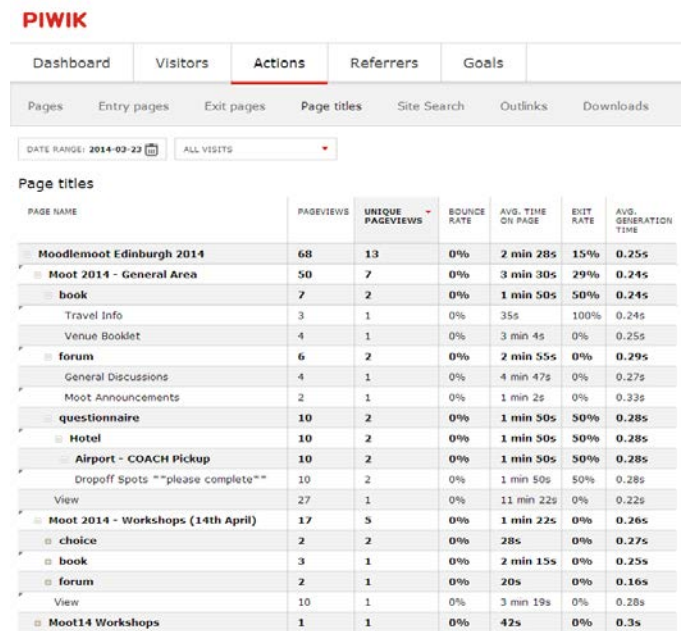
PIWIK

Dashboard | Visitors | Actions | Referrers | Goals

Pages | Entry pages | Exit pages | Page titles | Site Search | Outlinks | Downloads

DATE RANGE: 2014-02-22 | ALL VISITS

Page titles

| PAGE NAME | PAGEVIEWS | UNIQUE PAGEVIEWS | BOUNCE RATE | AVG. TIME ON PAGE | EXIT RATE | AVG. GENERATION TIME |
|---|---|---|---|---|---|---|
| Moodlemoot Edinburgh 2014 | 68 | 13 | 0% | 2 min 28s | 15% | 0.25s |
| Moot 2014 - General Area | 50 | 7 | 0% | 3 min 30s | 29% | 0.24s |
| book | 7 | 2 | 0% | 1 min 50s | 50% | 0.24s |
| Travel Info | 3 | 1 | 0% | 35s | 100% | 0.24s |
| Venue Booklet | 4 | 1 | 0% | 3 min 4s | 0% | 0.25s |
| forum | 6 | 2 | 0% | 2 min 55s | 0% | 0.29s |
| General Discussions | 4 | 1 | 0% | 4 min 47s | 0% | 0.27s |
| Moot Announcements | 2 | 1 | 0% | 1 min 2s | 0% | 0.33s |
| questionnaire | 10 | 2 | 0% | 1 min 50s | 50% | 0.28s |
| Hotel | 10 | 2 | 0% | 1 min 50s | 50% | 0.28s |
| Airport - COACH Pickup | 10 | 2 | 0% | 1 min 50s | 50% | 0.28s |
| Dropoff Spots ""please complete"" | 10 | 2 | 0% | 1 min 50s | 50% | 0.28s |
| View | 27 | 1 | 0% | 11 min 22s | 0% | 0.22s |
| Moot 2014 - Workshops (14th April) | 17 | 5 | 0% | 1 min 22s | 0% | 0.26s |
| choice | 2 | 2 | 0% | 28s | 0% | 0.27s |
| book | 3 | 1 | 0% | 2 min 15s | 0% | 0.25s |
| forum | 2 | 1 | 0% | 20s | 0% | 0.16s |
| View | 10 | 1 | 0% | 3 min 19s | 0% | 0.28s |
| Moot14 Workshops | 1 | 1 | 0% | 42s | 0% | 0.3s |